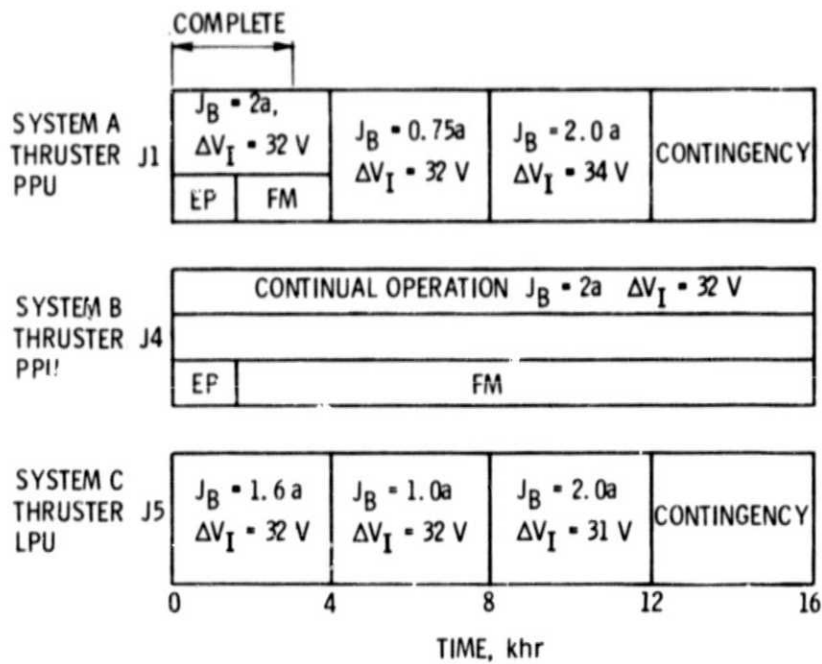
COMPLETE

SYSTEM A THRUSTER J1 PPU

$J_B$ = 2a, $\Delta V_I$ = 32 V

EP

FM

$J_B$ = 0.75a $\Delta V_I$ = 32 V

$J_B$ = 2.0 a $\Delta V_I$ = 34 V

CONTINGENCY

SYSTEM B THRUSTER J4 PPI!

CONTINUAL OPERATION $J_B$ = 2a $\Delta V_I$ = 32 V

EP

FM

SYSTEM C THRUSTER J5 LPU

$J_B$ = 1.6 a $\Delta V_I$ = 32 V

$J_B$ = 1.0a $\Delta V_I$ = 32 V

$J_B$ = 2.0a $\Delta V_I$ = 31 V

CONTINGENCY

0 4 8 12 16

TIME, khr